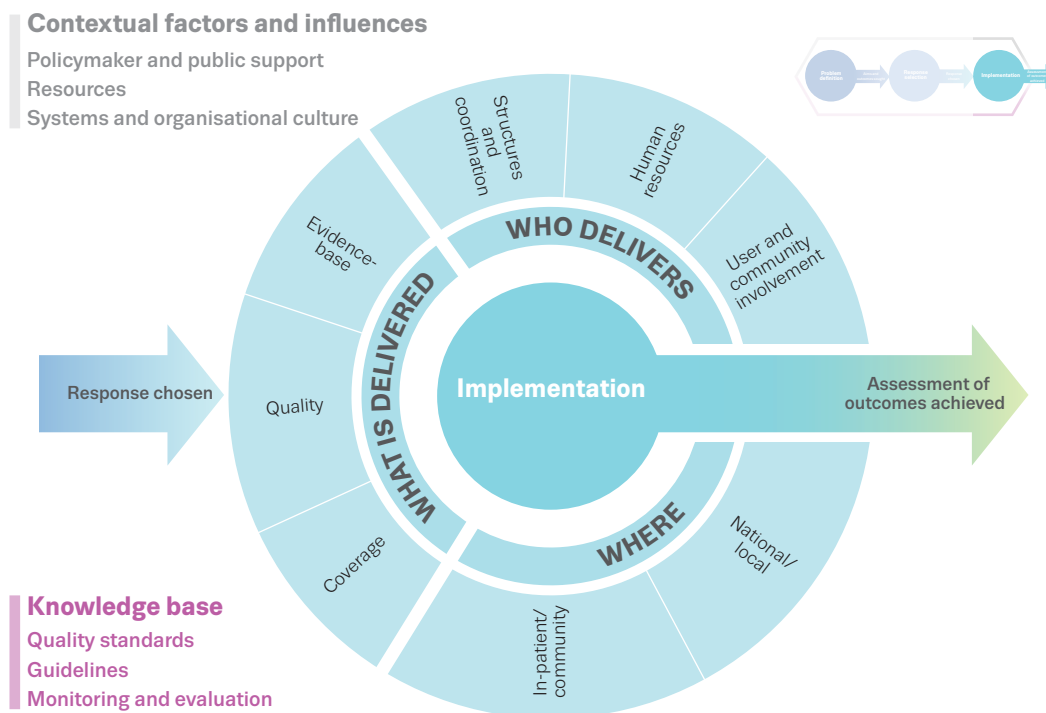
Contextual factors and influences
Policymaker and public support
Resources
Systems and organisational culture

Problem definition
Response selection
Implementation

Structures and coordination

Human resources

User and community involvement

Evidence-base

WHO DELIVERS

WHAT IS DELIVERED

Response chosen

Quality

Implementation

Assessment of outcomes achieved

Coverage

WHERE

National/ local

In-patient/ community

Knowledge base
Quality standards
Guidelines
Monitoring and evaluation